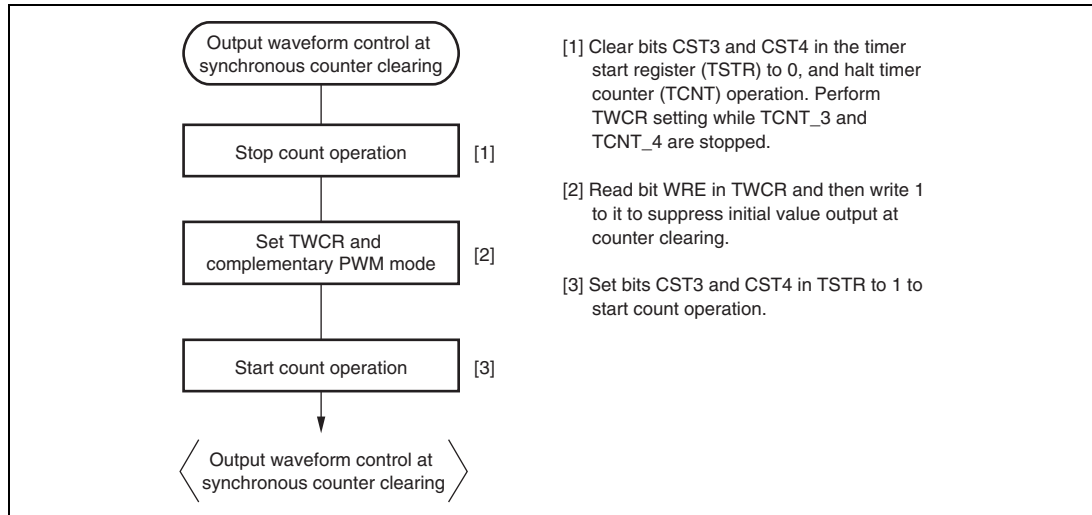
Output waveform control at synchronous counter clearing

Stop count operation

[1]

Set TWCR and complementary PWM mode

[2]

Start count operation

[3]

Output waveform control at synchronous counter clearing

[1] Clear bits CST3 and CST4 in the timer start register (TSTR) to 0, and halt timer counter (TCNT) operation. Perform TWCR setting while TCNT_3 and TCNT_4 are stopped.

[2] Read bit WRE in TWCR and then write 1 to it to suppress initial value output at counter clearing.

[3] Set bits CST3 and CST4 in TSTR to 1 to start count operation.